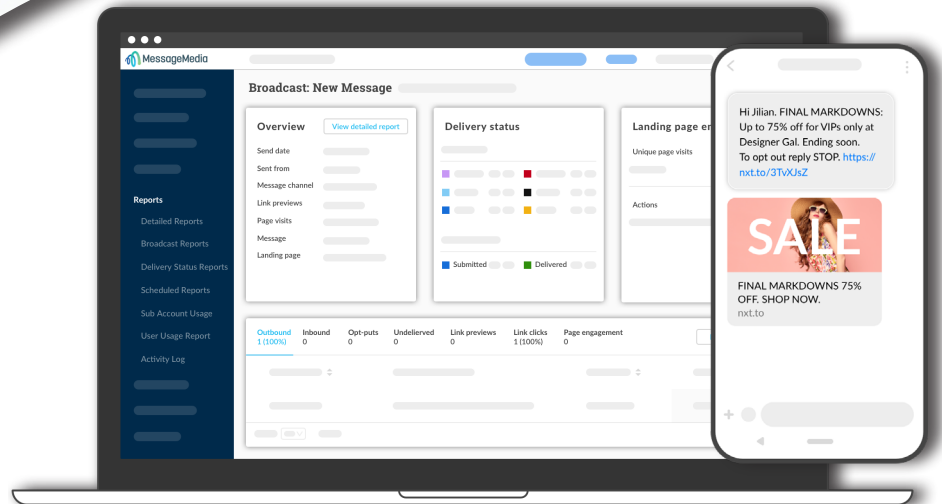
MessageMedia

Reports
Detailed Reports
Broadcast Reports
Delivery Status Reports
Scheduled Reports
Sub Account Usage
User Usage Report
Activity Log

Broadcast: New Message

Overview
View detailed report
Send date
Sent from
Message channel
Link previews
Page visits
Message
Landing page

Delivery status
Submitted
Delivered

Landing page en
Unique page visits
Actions

| Outbound | Inbound | Opt-puts | Undelierved | Link previews | Link clicks | Page engagement |
|---|---|---|---|---|---|---|
| 1 (100%) | 0 | 0 | 0 | 0 | 1 (100%) | 0 |

Hi Jilian. FINAL MARKDOWNS: Up to 75% off for VIPs only at Designer Gal. Ending soon. To opt out reply STOP. https://nxt.to/3TvXJsZ

SALE

FINAL MARKDOWNS 75% OFF. SHOP NOW.
nxt.to